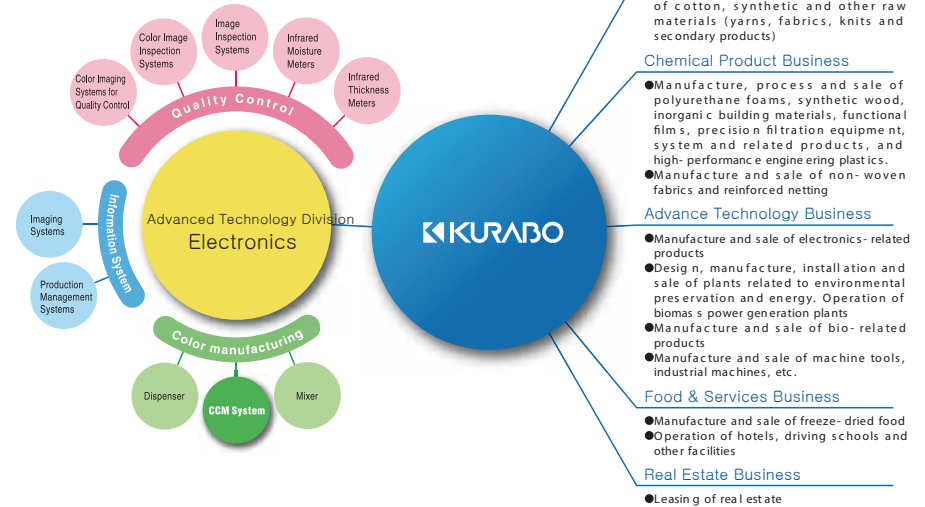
Color Imaging Systems for Quality Control

Color Image Inspection Systems

Image Inspection Systems

Infrared Moisture Meters

Infrared Thickness Meters

Quality Control

Information System

Imaging Systems

Production Management Systems

Advanced Technology Division
Electronics

Color manufacturing

Dispenser

CCM System

Mixer

KURABO

of cotton, synthetic and other raw materials (yarns, fabrics, knits and secondary products)

Chemical Product Business

●Manufacture, process and sale of polyurethane foams, synthetic wood, inorganic building materials, functional films, precision filtration equipment, system and related products, and high-performance engineering plastics.
●Manufacture and sale of non-woven fabrics and reinforced netting

Advance Technology Business

●Manufacture and sale of electronics-related products
●Design, manufacture, installation and sale of plants related to environmental preservation and energy. Operation of biomass power generation plants
●Manufacture and sale of bio-related products
●Manufacture and sale of machine tools, industrial machines, etc.

Food & Services Business

●Manufacture and sale of freeze-dried food
●Operation of hotels, driving schools and other facilities

Real Estate Business

●Leasing of real estate